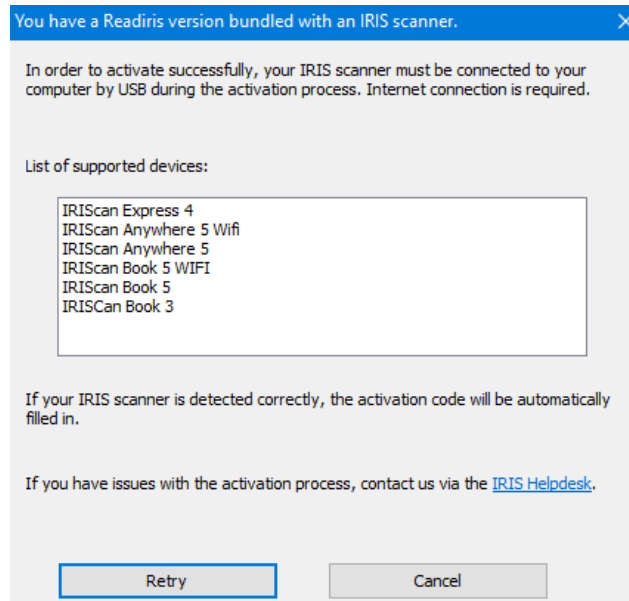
You have a Readiris version bundled with an IRIS scanner.

In order to activate successfully, your IRIS scanner must be connected to your computer by USB during the activation process. Internet connection is required.

List of supported devices:

IRIScan Express 4
IRIScan Anywhere 5 Wifi
IRIScan Anywhere 5
IRIScan Book 5 WIFI
IRIScan Book 5
IRISCan Book 3

If your IRIS scanner is detected correctly, the activation code will be automatically filled in.

If you have issues with the activation process, contact us via the IRIS Helpdesk.

Retry

Cancel